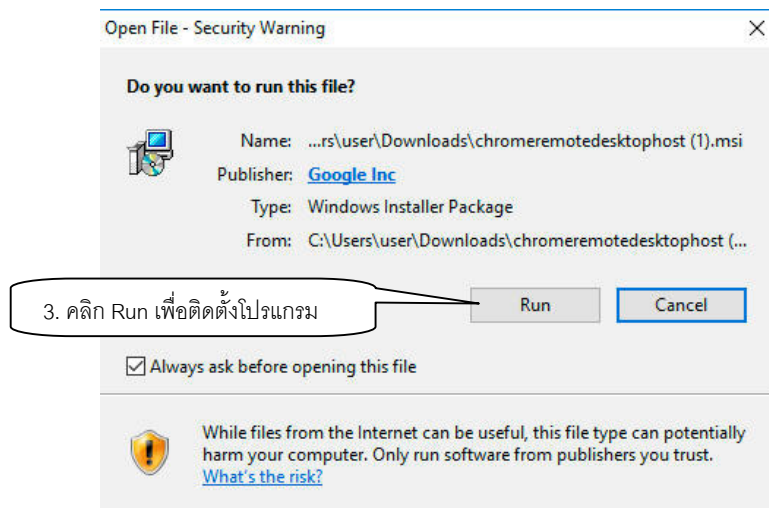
Open File - Security Warning

Do you want to run this file?

Name: ...rs\user\Downloads\chromeremotedesktophost (1).msi
Publisher: Google Inc
Type: Windows Installer Package
From: C:\Users\user\Downloads\chromeremotedesktophost (...

3. คลิก Run เพื่อติดตั้งโปรแกรม

Run
Cancel

Always ask before opening this file

While files from the Internet can be useful, this file type can potentially harm your computer. Only run software from publishers you trust. What's the risk?